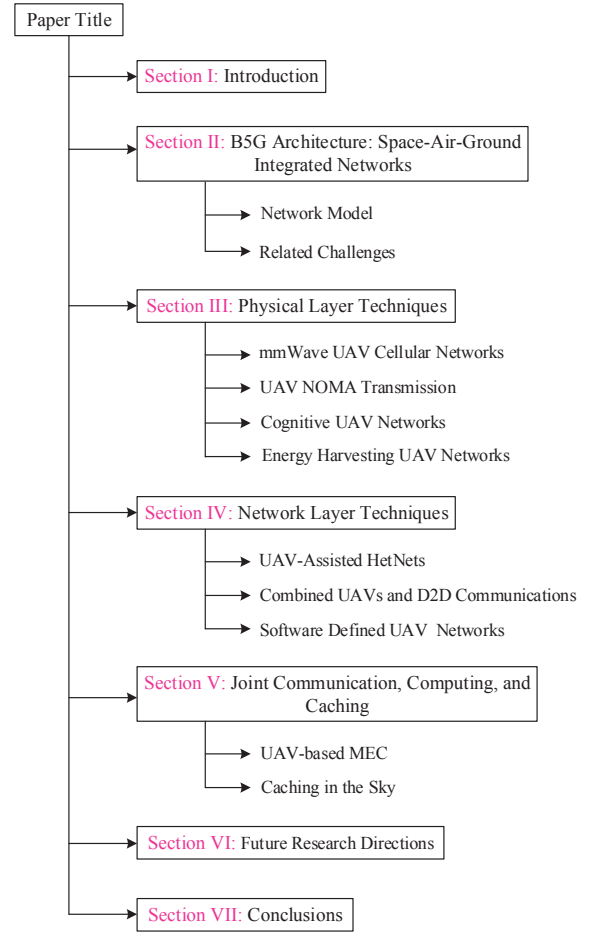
Paper Title

Section I: Introduction

Section II: B5G Architecture: Space-Air-Ground Integrated Networks

Network Model

Related Challenges

Section III: Physical Layer Techniques

mmWave UAV Cellular Networks

UAV NOMA Transmission

Cognitive UAV Networks

Energy Harvesting UAV Networks

Section IV: Network Layer Techniques

UAV-Assisted HetNets

Combined UAVs and D2D Communications

Software Defined UAV Networks

Section V: Joint Communication, Computing, and Caching

UAV-based MEC

Caching in the Sky

Section VI: Future Research Directions

Section VII: Conclusions